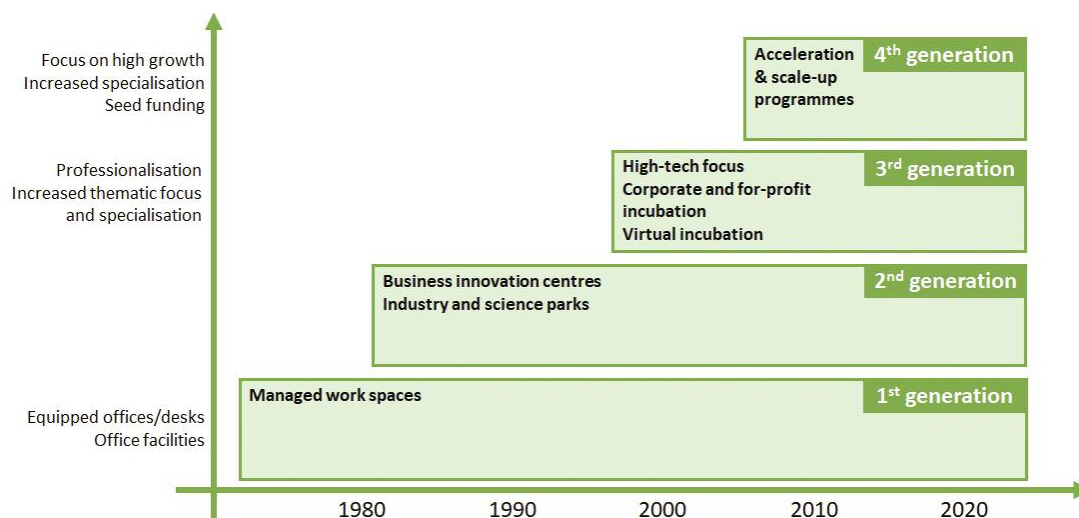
Focus on high growth
Increased specialisation
Seed funding

Acceleration & scale-up programmes

4$^{th}$ generation

Professionalisation
Increased thematic focus and specialisation

High-tech focus
Corporate and for-profit incubation
Virtual incubation

3$^{rd}$ generation

Business innovation centres
Industry and science parks

2$^{nd}$ generation

Managed work spaces

1$^{st}$ generation

Equipped offices/desks
Office facilities

1980
1990
2000
2010
2020